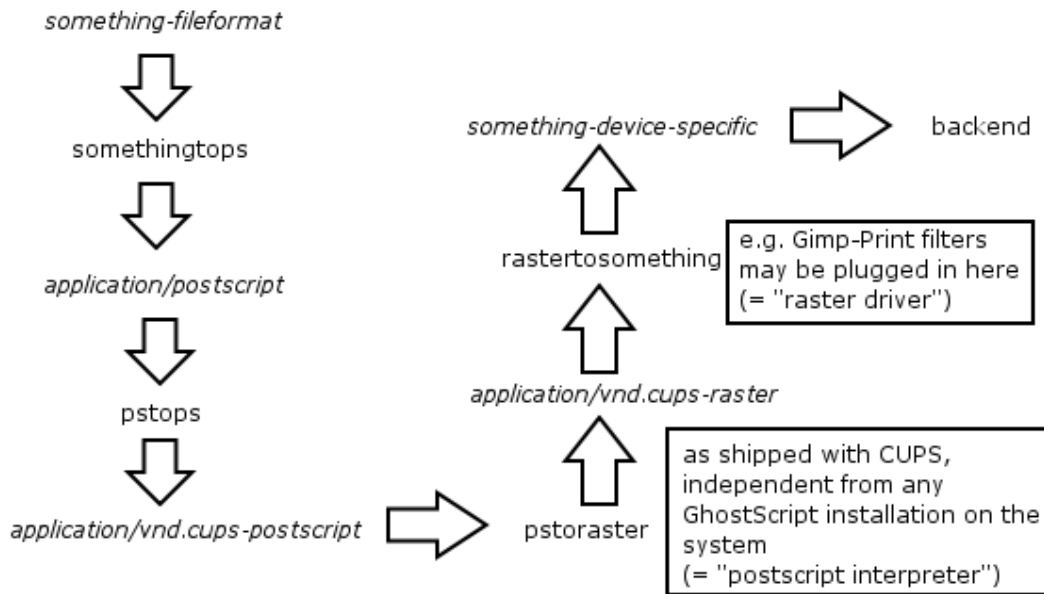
something-fileformat

somethingtops

application/postscript

pstops

application/vnd.cups-postscript

pstoraster

as shipped with CUPS, independent from any GhostScript installation on the system
(= "postscript interpreter")

application/vnd.cups-raster

rastertosomething

e.g. Gimp-Print filters may be plugged in here
(= "raster driver")

something-device-specific

backend